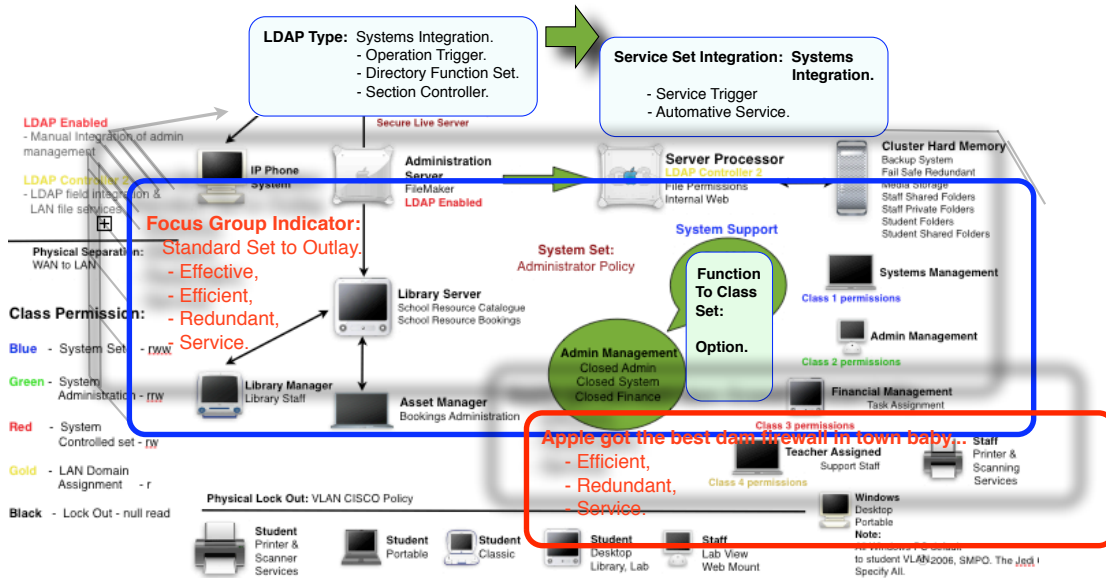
LDAP Type: Systems Integration.
- Operation Trigger.
- Directory Function Set.
- Section Controller.

Service Set Integration: Systems Integration.
- Service Trigger
- Automative Service.

LDAP Enabled
- Manual Integration of admin management

LDAP Controller 2
- LDAP field integration & LAN file services

Secure Live Server

IP Phone System

Administration Server
FileMaker
LDAP Enabled

Server Processor
LDAP Controller 2
File Permissions
Internal Web

Cluster Hard Memory
Backup System
Fail Safe Redundant
Media Storage
Staff Shared Folders
Staff Private Folders
Student Folders
Student Shared Folders

Focus Group Indicator:
Standard Set to Outlay.
- Effective,
- Efficient,
- Redundant,
- Service.

Physical Separation: WAN to LAN

System Set:
Administrator Policy

System Support

Function To Class Set:
Option.

Systems Management
Class 1 permissions

Admin Management
Class 2 permissions

Library Server
School Resource Catalogue
School Resource Bookings

Class Permission:
Blue - System Set - rwx
Green - System Administration - rw
Red - System Controlled set - rw
Gold - LAN Domain Assignment - r
Black - Lock Out - null read

Admin Management
Closed Admin
Closed System
Closed Finance

Library Manager
Library Staff

Asset Manager
Bookings Administration

Financial Management
Task Assignment

Class 3 permissions

Apple got the best dam firewall in town baby...
- Efficient,
- Redundant,
- Service.

Teacher Assigned
Support Staff
Class 4 permissions

Staff
Printer & Scanning Services

Physical Lock Out: VLAN CISCO Policy

Windows
Desktop
Portable
Note:
All Windows PC default to student VLAN
Specify All.
2006, SMPO. The Jedi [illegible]

Student
Printer & Scanner Services

Student
Portable

Student
Classic

Student
Desktop
Library, Lab

Staff
Lab View
Web Mount